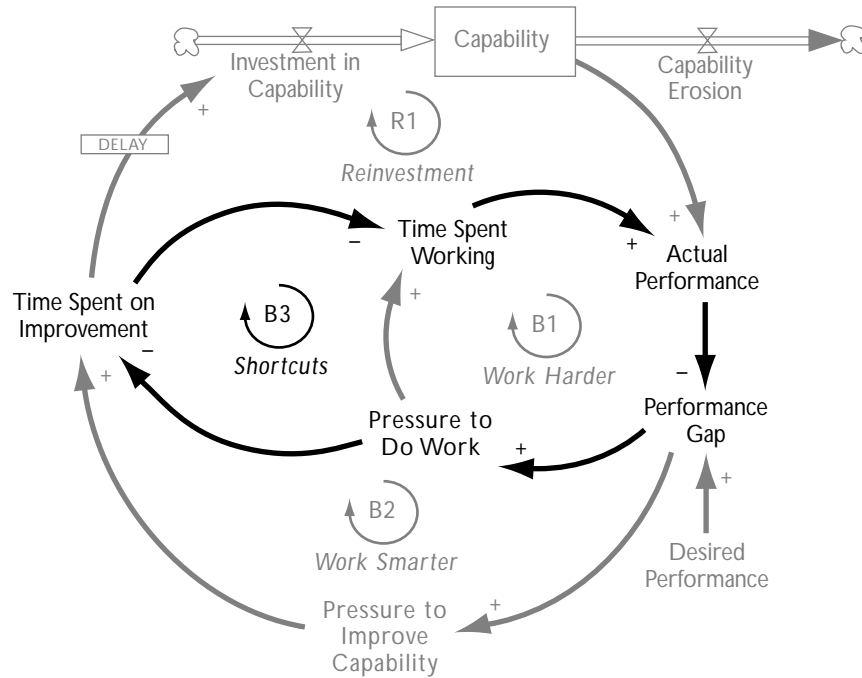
Capability

Investment in Capability

Capability Erosion

+

DELAY

R1

Reinvestment

+

Time Spent Working

+

Actual Performance

–

Time Spent on Improvement

–

B3

Shortcuts

+

B1

Work Harder

–

+

Pressure to Do Work

Performance Gap

+

+

B2

Work Smarter

Desired Performance

+

Pressure to Improve Capability